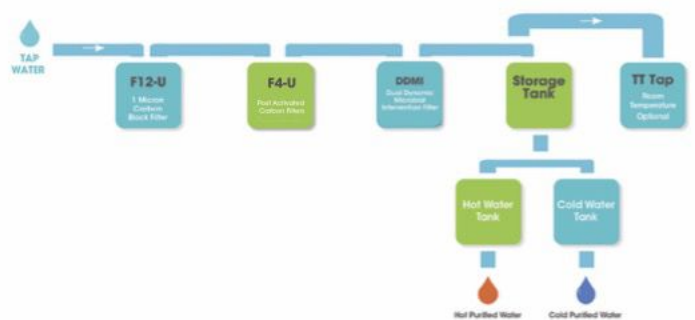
TAP WATER

F12-U
1 Micron Carbon Block Filter

F4-U
Post Activated Carbon Filters

DDMI
Dual Dynamic Microbial Interception Filter

Storage Tank

TT Tap
Room Temperature Optional

Hot Water Tank

Cold Water Tank

Hot Purified Water

Cold Purified Water